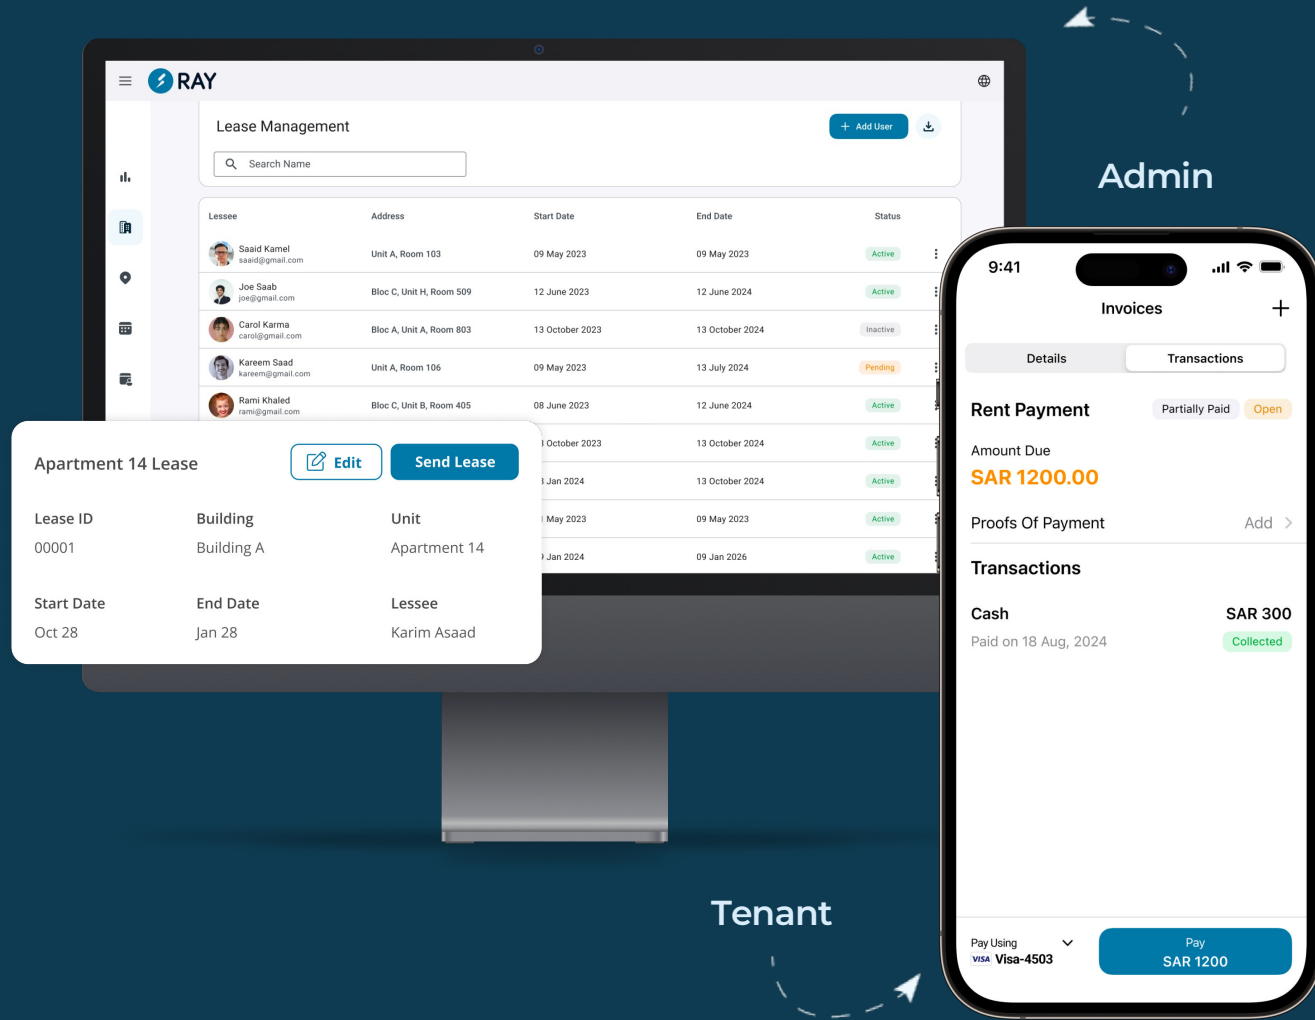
RAY

Lease Management

Add User

Search Name

| Lessee | Address | Start Date | End Date | Status |
|---|---|---|---|---|
| Saaid Kamel saaid@gmail.com | Unit A, Room 103 | 09 May 2023 | 09 May 2024 | Active |
| Joe Saab joe@gmail.com | Bloc C, Unit H, Room 509 | 12 June 2023 | 12 June 2024 | Active |
| Carol Karma carol@gmail.com | Bloc A, Unit A, Room 803 | 13 October 2023 | 13 October 2024 | Inactive |
| Kareem Saad kareem@gmail.com | Unit A, Room 106 | 09 May 2023 | 13 July 2024 | Pending |
| Rami Khaled rami@gmail.com | Bloc C, Unit B, Room 405 | 08 June 2023 | 12 June 2024 | Active |
| | | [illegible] October 2023 | 13 October 2024 | Active |
| | | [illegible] Jan 2024 | 13 October 2024 | Active |
| | | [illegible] May 2023 | 09 May 2023 | Active |
| | | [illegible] Jan 2024 | 09 Jan 2026 | Active |

Apartment 14 Lease

Edit

Send Lease

Lease ID
00001

Building
Building A

Unit
Apartment 14

Start Date
Oct 28

End Date
Jan 28

Lessee
Karim Asaad

Admin

9:41

Invoices

Details

Transactions

Rent Payment

Partially Paid

Open

Amount Due

SAR 1200.00

Proofs Of Payment

Add

Transactions

Cash

SAR 300

Paid on 18 Aug, 2024

Collected

Pay Using

VISA Visa-4503

Pay
SAR 1200

Tenant